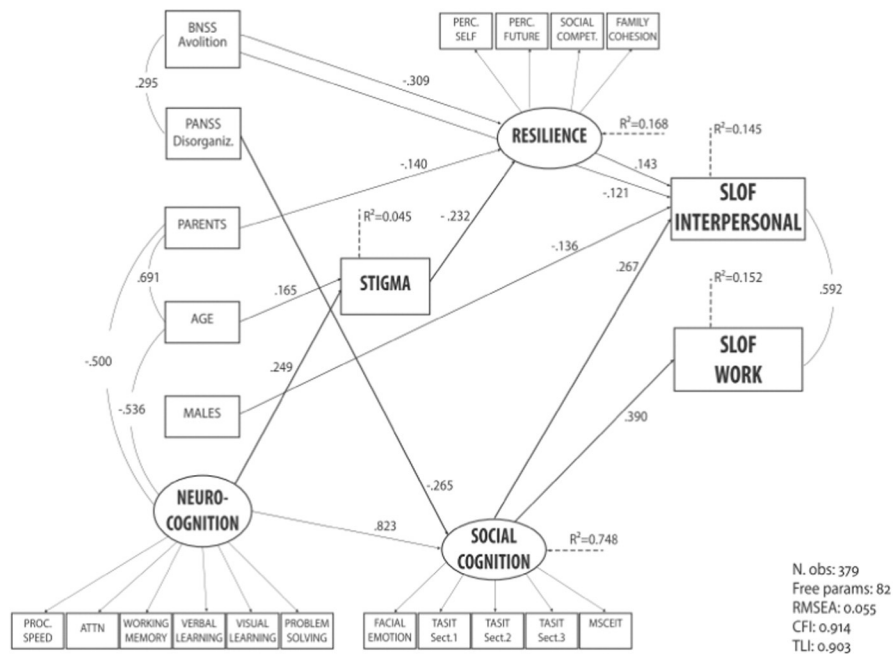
BNSS Avolition

PERC. SELF

PERC. FUTURE

SOCIAL COMPET.

FAMILY COHESION

.295

-.309

PANSS Disorganiz.

RESILIENCE

$R^2$=0.168

$R^2$=0.145

-.140

.143

-.121

SLOF INTERPERSONAL

PARENTS

$R^2$=0.045

-.232

-.136

.691

.165

STIGMA

.267

AGE

$R^2$=0.152

.592

-.500

.249

SLOF WORK

-.536

MALES

.390

-.265

NEURO-COGNITION

.823

SOCIAL COGNITION

$R^2$=0.748

PROC. SPEED

ATTN

WORKING MEMORY

VERBAL LEARNING

VISUAL LEARNING

PROBLEM SOLVING

FACIAL EMOTION

TASIT Sect.1

TASIT Sect.2

TASIT Sect.3

MSCEIT

N. obs: 379
Free params: 82
RMSEA: 0.055
CFI: 0.914
TLI: 0.903